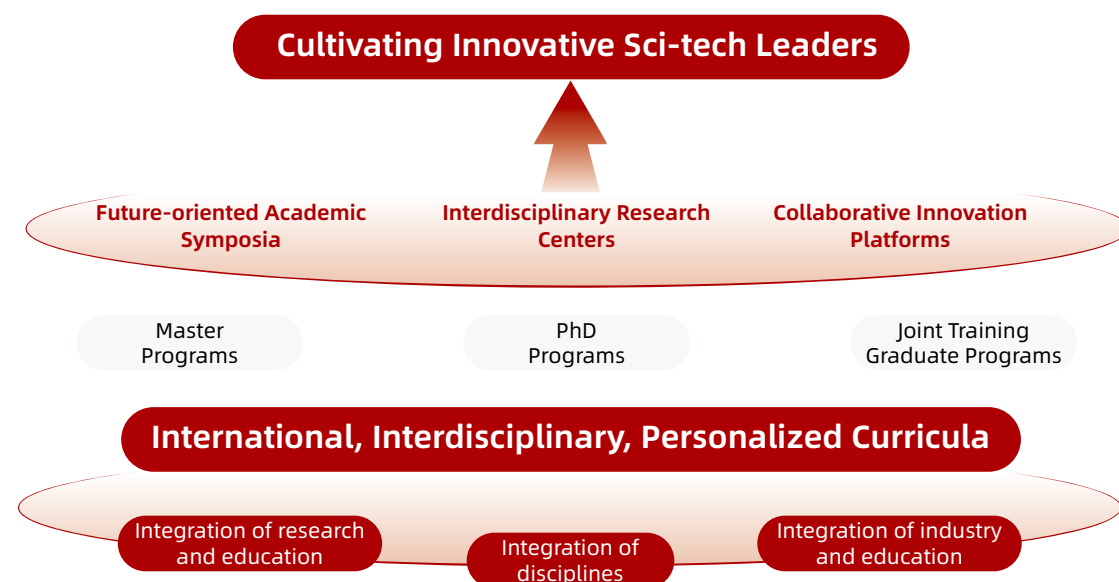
Cultivating Innovative Sci-tech Leaders

Future-oriented Academic Symposia

Interdisciplinary Research Centers

Collaborative Innovation Platforms

Master Programs

PhD Programs

Joint Training Graduate Programs

International, Interdisciplinary, Personalized Curricula

Integration of research and education

Integration of disciplines

Integration of industry and education